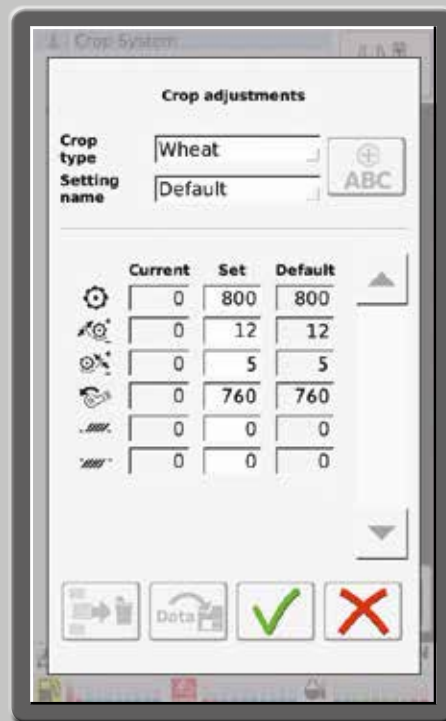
Crop System

Crop adjustments

Crop type Wheat

Setting name Default

ABC

| | Current | Set | Default |
|---|---|---|---|
| | 0 | 800 | 800 |
| | 0 | 12 | 12 |
| | 0 | 5 | 5 |
| | 0 | 760 | 760 |
| | 0 | 0 | 0 |
| | 0 | 0 | 0 |

Data